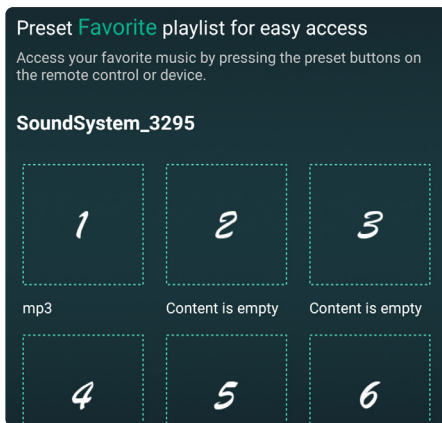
Preset Favorite playlist for easy access

Access your favorite music by pressing the preset buttons on the remote control or device.

SoundSystem_3295

1

2

3

mp3

Content is empty

Content is empty

4

5

6